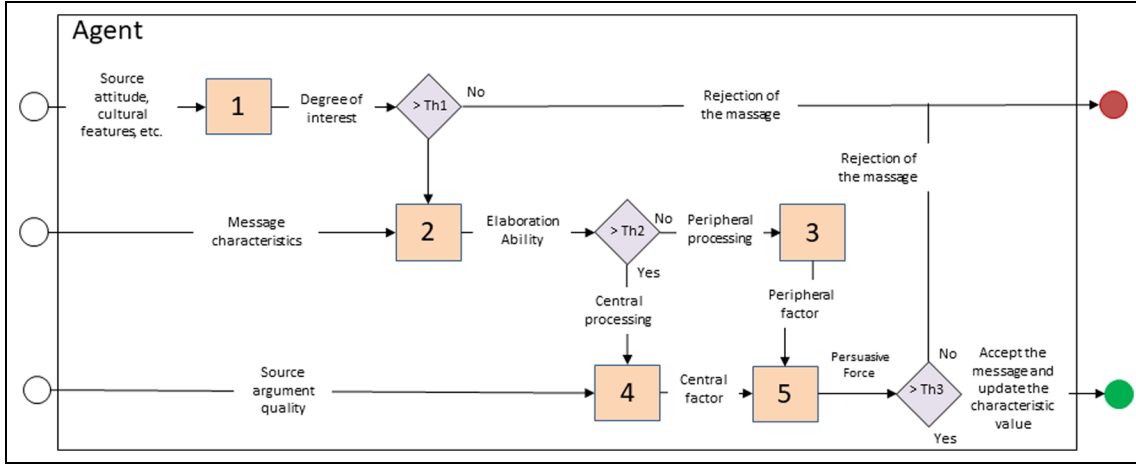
Agent

Source attitude, cultural features, etc.

1

Degree of interest

> Th1

No

Rejection of the massage

Rejection of the massage

Message characteristics

2

Elaboration Ability

> Th2

No

Peripheral processing

3

Yes

Central processing

Peripheral factor

Source argument quality

4

Central factor

5

Persuasive Force

> Th3

No

Yes

Accept the message and update the characteristic value